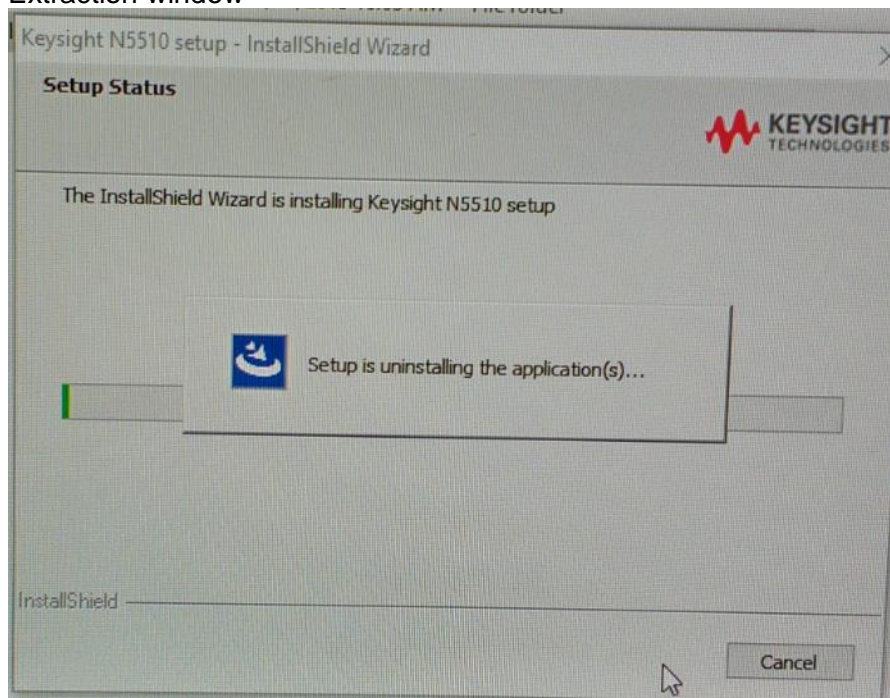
Extraction window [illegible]

Keysight N5510 setup - InstallShield Wizard

Setup Status

KEYSIGHT TECHNOLOGIES

The InstallShield Wizard is installing Keysight N5510 setup

Setup is uninstalling the application(s)...

InstallShield

Cancel